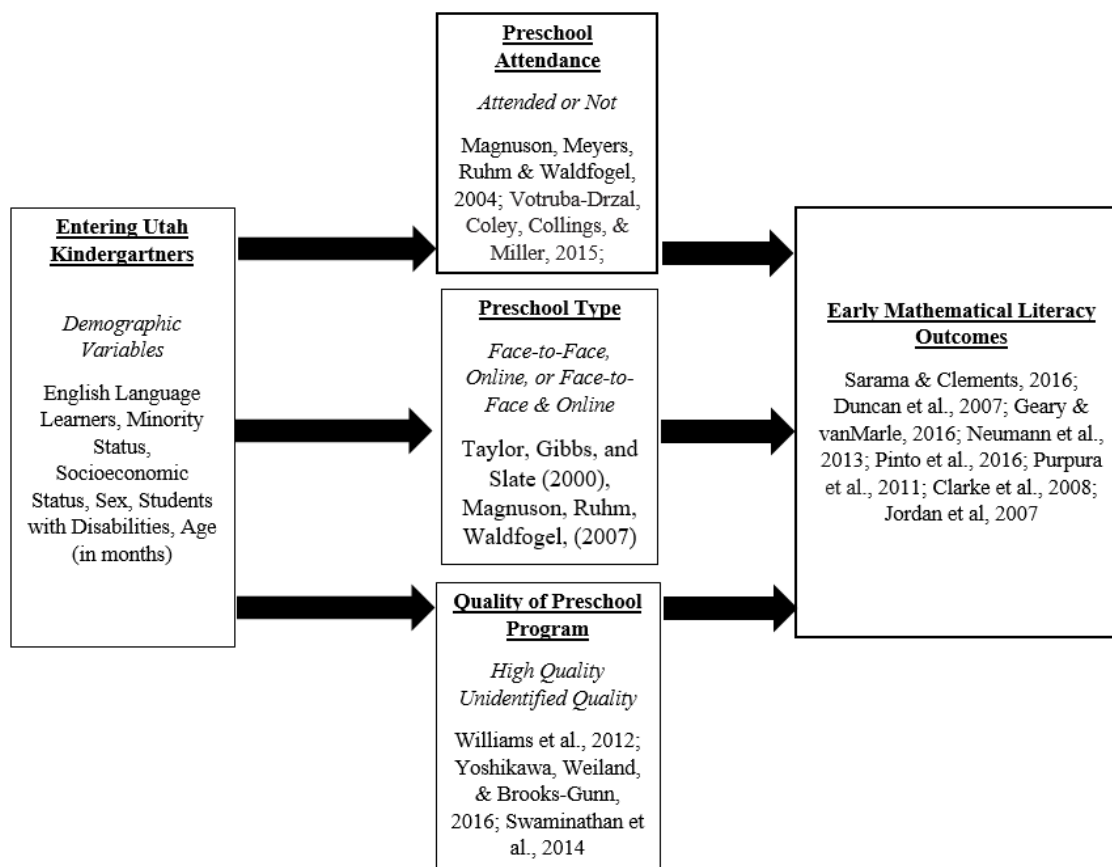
Entering Utah Kindergartners

Demographic Variables

English Language Learners, Minority Status, Socioeconomic Status, Sex, Students with Disabilities, Age (in months)

Preschool Attendance

Attended or Not

Magnuson, Meyers, Ruhm & Waldfogel, 2004; Votruba-Drzal, Coley, Collings, & Miller, 2015;

Preschool Type

Face-to-Face, Online, or Face-to-Face & Online

Taylor, Gibbs, and Slate (2000), Magnuson, Ruhm, Waldfogel, (2007)

Quality of Preschool Program

High Quality Unidentified Quality

Williams et al., 2012; Yoshikawa, Weiland, & Brooks-Gunn, 2016; Swaminathan et al., 2014

Early Mathematical Literacy Outcomes

Sarama & Clements, 2016; Duncan et al., 2007; Geary & vanMarle, 2016; Neumann et al., 2013; Pinto et al., 2016; Purpura et al., 2011; Clarke et al., 2008; Jordan et al, 2007